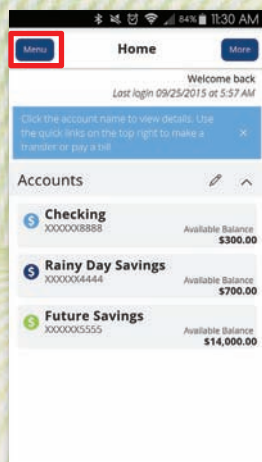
84% 11:30 AM

Menu
Home
More

Welcome back
Last login 09/25/2015 at 5:57 AM

Click the account name to view details. Use the quick links on the top right to make a transfer or pay a bill
×

Accounts

$ Checking
XXXXXX8888
Available Balance
$300.00

$ Rainy Day Savings
XXXXXX4444
Available Balance
$700.00

$ Future Savings
XXXXXX5555
Available Balance
$14,000.00